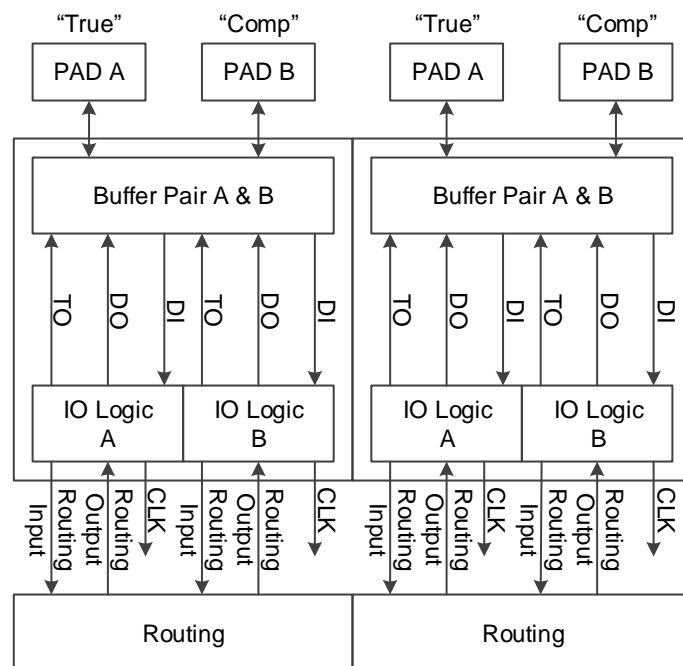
"True"
PAD A
"Comp"
PAD B
"True"
PAD A
"Comp"
PAD B

Buffer Pair A & B
Buffer Pair A & B

TO DO DI TO DO DI
TO DO DI TO DO DI

IO Logic A
IO Logic B
IO Logic A
IO Logic B

Input Routing
Output Routing
CLK
Input Routing
Output Routing
CLK
Input Routing
Output Routing
CLK
Input Routing
Output Routing
CLK

Routing
Routing